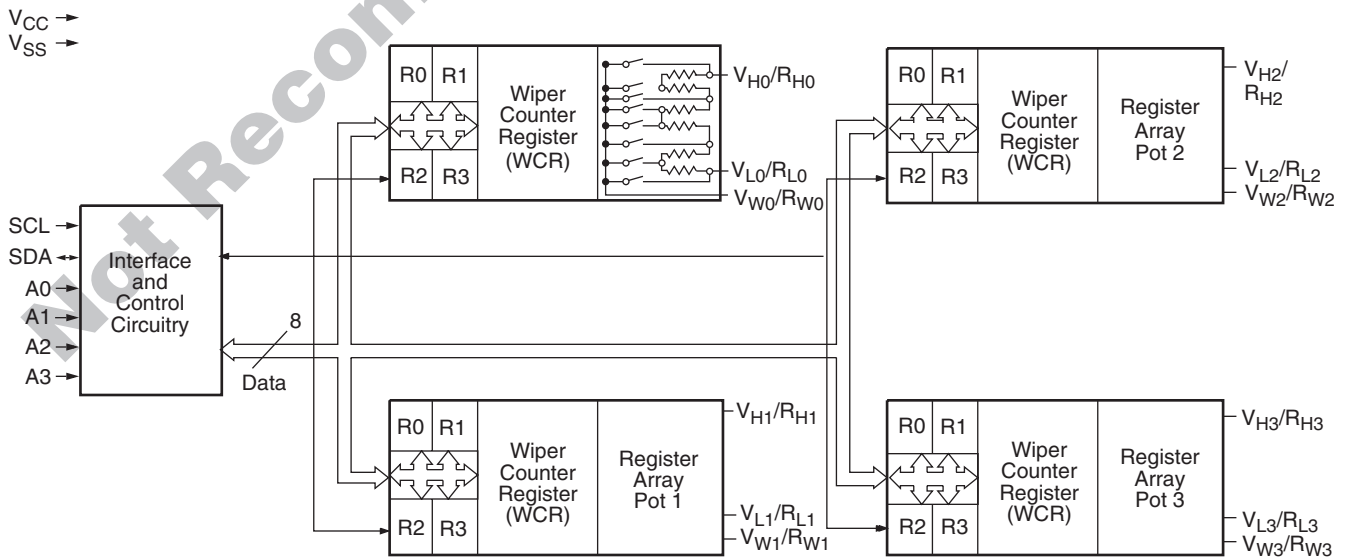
$V_{CC}$
$V_{SS}$

Not Recommended

R0 R1
R2 R3
Wiper Counter Register (WCR)
$V_{H0}/R_{H0}$
$V_{L0}/R_{L0}$
$V_{W0}/R_{W0}$

R0 R1
R2 R3
Wiper Counter Register (WCR)
Register Array Pot 2
$V_{H2}/R_{H2}$
$V_{L2}/R_{L2}$
$V_{W2}/R_{W2}$

SCL
SDA
A0
A1
A2
A3
Interface and Control Circuitry
8
Data

R0 R1
R2 R3
Wiper Counter Register (WCR)
Register Array Pot 1
$V_{H1}/R_{H1}$
$V_{L1}/R_{L1}$
$V_{W1}/R_{W1}$

R0 R1
R2 R3
Wiper Counter Register (WCR)
Register Array Pot 3
$V_{H3}/R_{H3}$
$V_{L3}/R_{L3}$
$V_{W3}/R_{W3}$